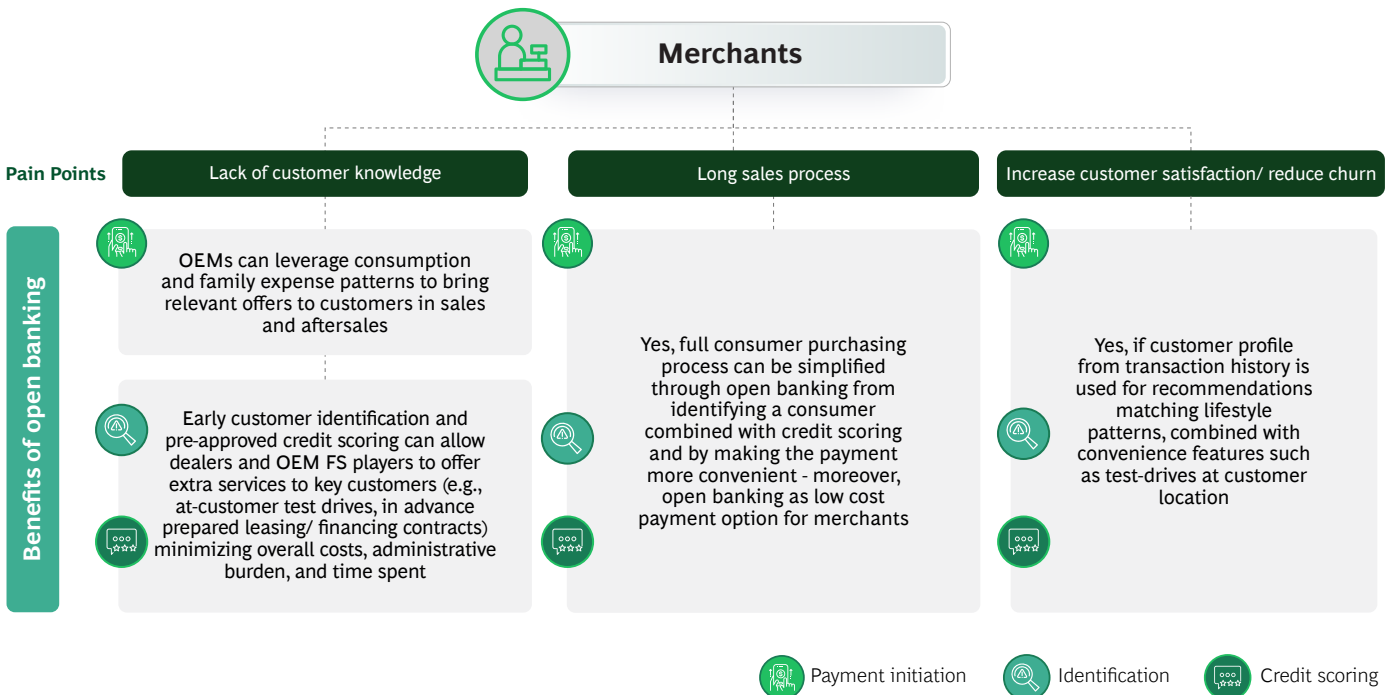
Merchants

Pain Points

Lack of customer knowledge

Long sales process

Increase customer satisfaction/ reduce churn

Benefits of open banking

OEMs can leverage consumption and family expense patterns to bring relevant offers to customers in sales and aftersales

Early customer identification and pre-approved credit scoring can allow dealers and OEM FS players to offer extra services to key customers (e.g., at-customer test drives, in advance prepared leasing/ financing contracts) minimizing overall costs, administrative burden, and time spent

Yes, full consumer purchasing process can be simplified through open banking from identifying a consumer combined with credit scoring and by making the payment more convenient - moreover, open banking as low cost payment option for merchants

Yes, if customer profile from transaction history is used for recommendations matching lifestyle patterns, combined with convenience features such as test-drives at customer location

Payment initiation

Identification

Credit scoring